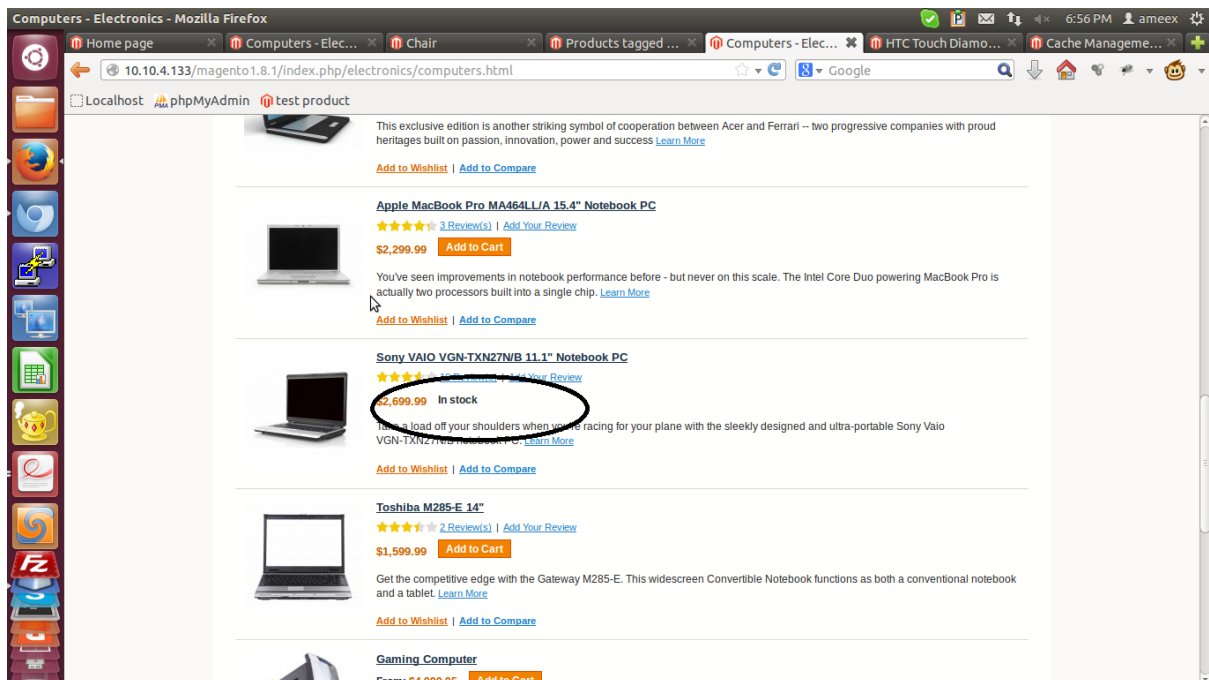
Computers - Electronics - Mozilla Firefox

6:56 PM ameex

Home page | Computers - Elec... | Chair | Products tagged ... | Computers - Elec... | HTC Touch Diamo... | Cache Manageme...

10.10.4.133/magento1.8.1/index.php/electronics/computers.html

Google

Localhost | phpMyAdmin | test product

This exclusive edition is another striking symbol of cooperation between Acer and Ferrari -- two progressive companies with proud heritages built on passion, innovation, power and success Learn More

Add to Wishlist | Add to Compare

Apple MacBook Pro MA464LL/A 15.4" Notebook PC

3 Review(s) | Add Your Review

$2,299.99 Add to Cart

You've seen improvements in notebook performance before - but never on this scale. The Intel Core Duo powering MacBook Pro is actually two processors built into a single chip. Learn More

Add to Wishlist | Add to Compare

Sony VAIO VGN-TXN27N/B 11.1" Notebook PC

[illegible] | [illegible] Review

$2,699.99 In stock

T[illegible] a load off your shoulders when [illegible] racing for your plane with the sleekly designed and ultra-portable Sony Vaio VGN-TXN27N/B Notebook PC. Learn More

Add to Wishlist | Add to Compare

Toshiba M285-E 14"

2 Review(s) | Add Your Review

$1,599.99 Add to Cart

Get the competitive edge with the Gateway M285-E. This widescreen Convertible Notebook functions as both a conventional notebook and a tablet. Learn More

Add to Wishlist | Add to Compare

Gaming Computer

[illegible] Add to Cart